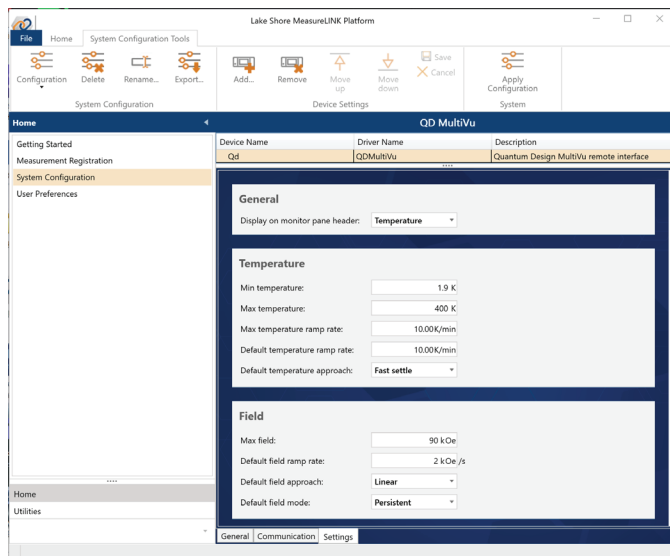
Lake Shore MeasureLINK Platform

File Home System Configuration Tools

Configuration Delete Rename... Export...
System Configuration

Add... Remove Move up Move down Save Cancel
Device Settings

Apply Configuration
System

Home

Getting Started
Measurement Registration
System Configuration
User Preferences

Home
Utilities

QD MultiVu

| Device Name | Driver Name | Description |
|---|---|---|
| Qd | QDMultiVu | Quantum Design MultiVu remote interface |

General
Display on monitor pane header: Temperature

Temperature
Min temperature: 1.9 K
Max temperature: 400 K
Max temperature ramp rate: 10.00K/min
Default temperature ramp rate: 10.00K/min
Default temperature approach: Fast settle

Field
Max field: 90 kOe
Default field ramp rate: 2 kOe /s
Default field approach: Linear
Default field mode: Persistent

General Communication Settings